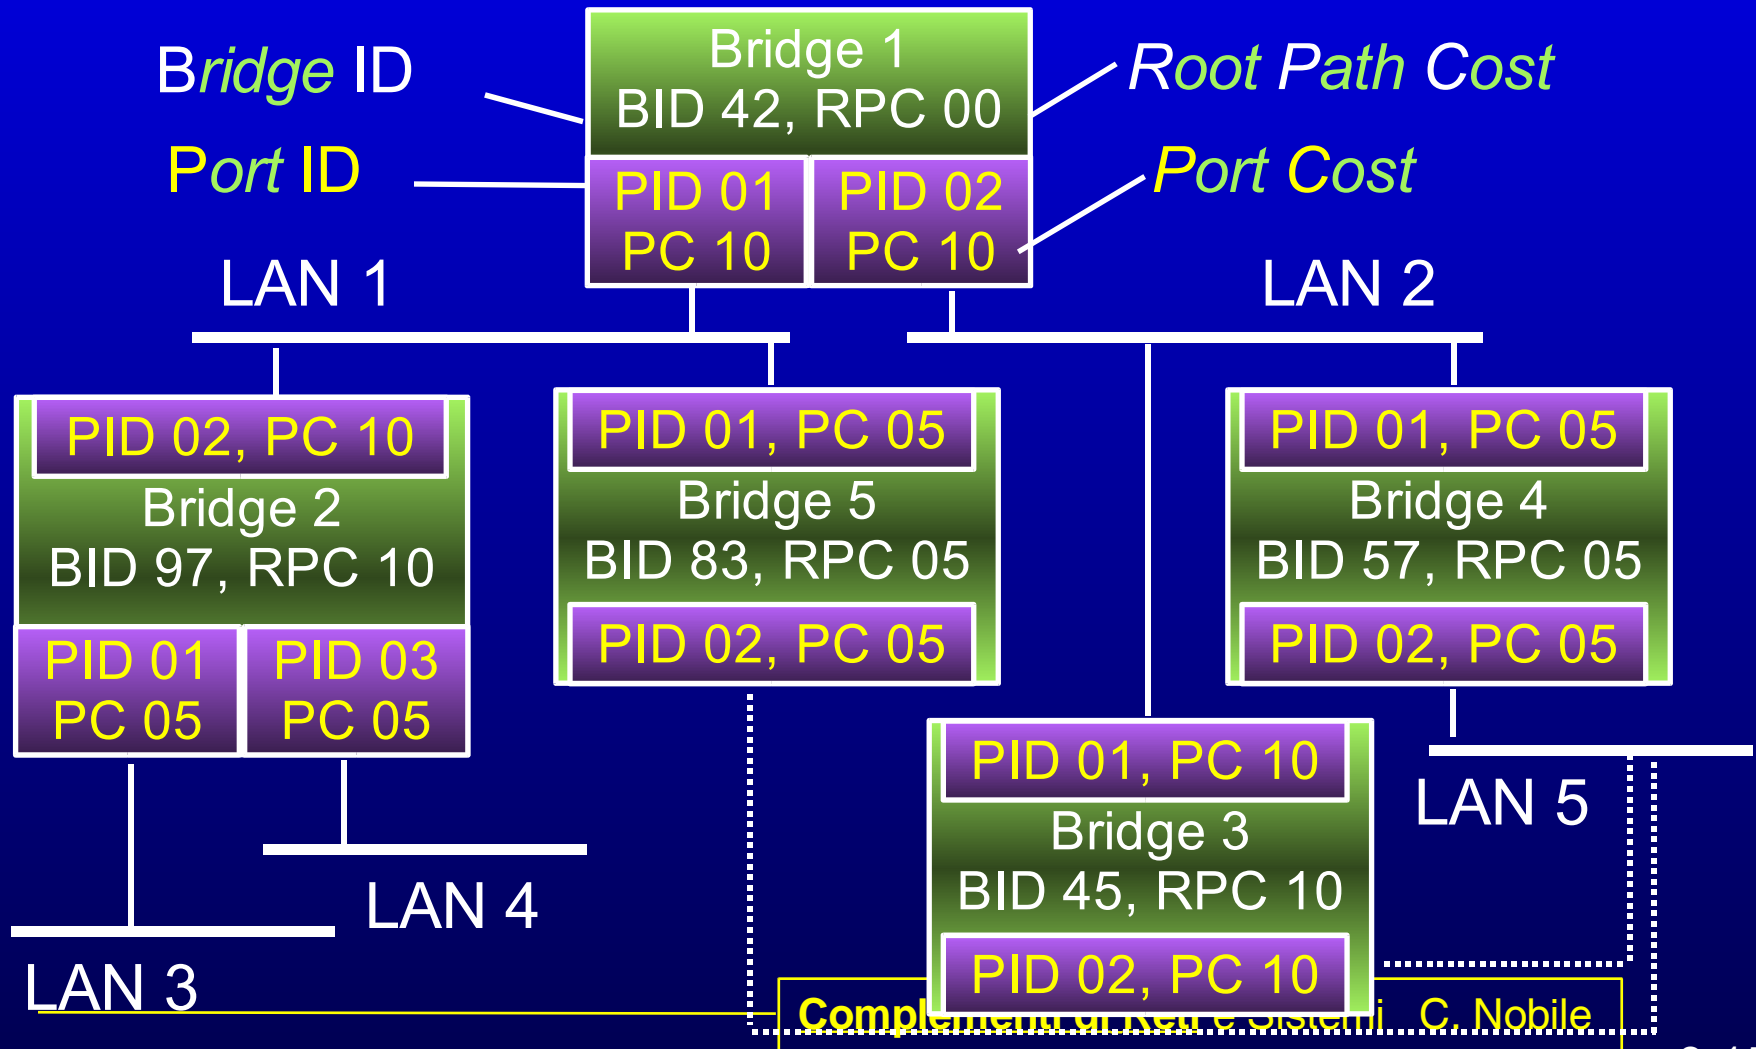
Bridge ID

Port ID

Bridge 1
BID 42, RPC 00

PID 01
PC 10

PID 02
PC 10

Root Path Cost

Port Cost

LAN 1

LAN 2

PID 02, PC 10
Bridge 2
BID 97, RPC 10
PID 01
PC 05
PID 03
PC 05

PID 01, PC 05
Bridge 5
BID 83, RPC 05
PID 02, PC 05

PID 01, PC 05
Bridge 4
BID 57, RPC 05
PID 02, PC 05

PID 01, PC 10
Bridge 3
BID 45, RPC 10
PID 02, PC 10

LAN 5

LAN 4

LAN 3

Compl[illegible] di Reti e Sistemi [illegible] C. Nobile